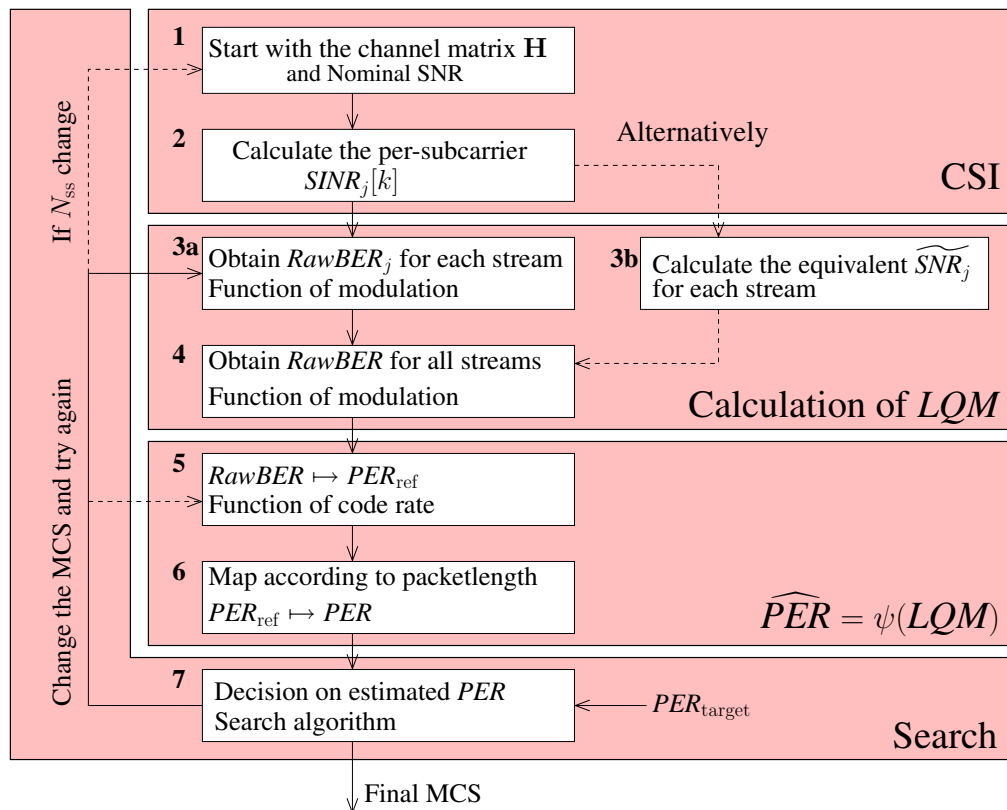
If $N_{ss}$ change

Change the MCS and try again

1 Start with the channel matrix $\mathbf{H}$ and Nominal SNR

2 Calculate the per-subcarrier $SINR_j[k]$

Alternatively

CSI

3a Obtain $RawBER_j$ for each stream Function of modulation

3b Calculate the equivalent $\widetilde{SNR}_j$ for each stream

4 Obtain $RawBER$ for all streams Function of modulation

Calculation of $LQM$

5 $RawBER \mapsto PER_{\text{ref}}$ Function of code rate

6 Map according to packetlength $PER_{\text{ref}} \mapsto PER$

$\widehat{PER} = \psi(LQM)$

7 Decision on estimated $PER$ Search algorithm

$PER_{\text{target}}$

Search

Final MCS